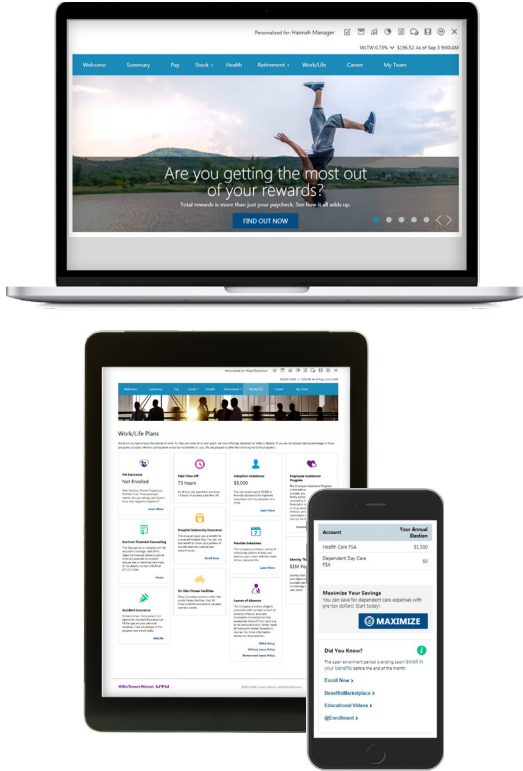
Personalized for: Hannah Manager

WLTW 0.75% ▾ $136.52 As of Sep 5 9:00AM

Welcome Summary Pay Stock ▾ Health Retirement ▾ Work/Life Career My Team

Are you getting the most out of your rewards?

Total rewards is more than just your paycheck. See how it all adds up.

FIND OUT NOW

Work/Life Plans

Pet Insurance
Not Enrolled

Paid Time Off
73 Hours

Adoption Assistance
$5,000

Employee Assistance Program

Survivor Financial Counseling

Hospital Indemnity Insurance

Flexible Schedules

Identity Theft

Accident Insurance

On Site Fitness Facilities

Leaves of Absence

Learn More

Enroll Now

Willis Towers Watson

Account | Your Annual Election
---|---
Health Care FSA | $1,500
Dependent Day Care FSA | $0

Maximize Your Savings
You can save for dependent care expenses with pre-tax dollars! Start today!

MAXIMIZE

Did You Know?
The open enrollment period is ending soon! Enroll in your benefits before the end of the month.

Enroll Now >
BenefitsMarketplace >
Educational Videos >
@Enrollment >